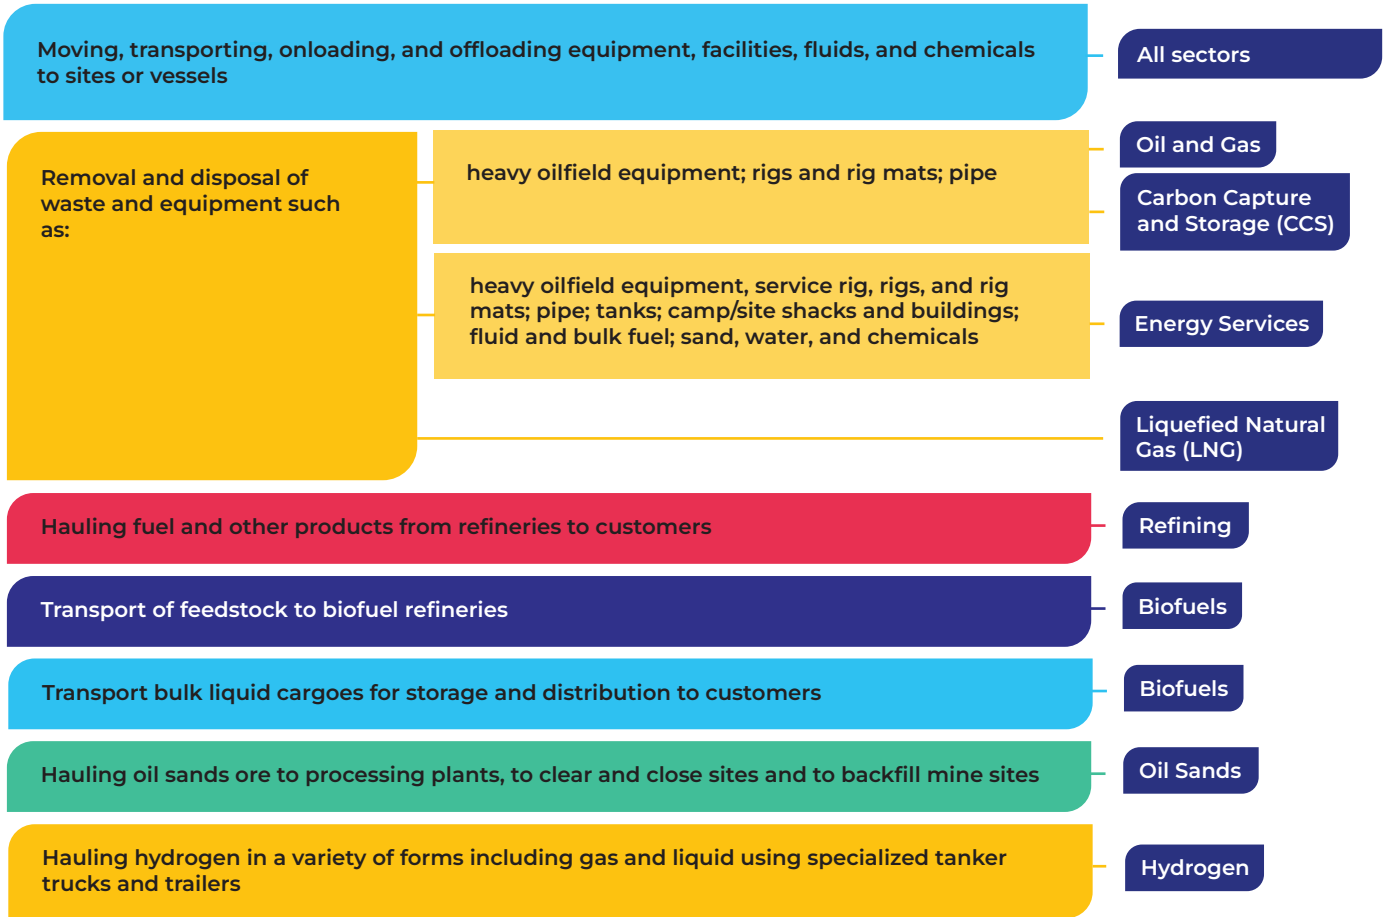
Moving, transporting, onloading, and offloading equipment, facilities, fluids, and chemicals to sites or vessels

All sectors

Removal and disposal of waste and equipment such as:

heavy oilfield equipment; rigs and rig mats; pipe

Oil and Gas

Carbon Capture and Storage (CCS)

heavy oilfield equipment, service rig, rigs, and rig mats; pipe; tanks; camp/site shacks and buildings; fluid and bulk fuel; sand, water, and chemicals

Energy Services

Liquefied Natural Gas (LNG)

Hauling fuel and other products from refineries to customers

Refining

Transport of feedstock to biofuel refineries

Biofuels

Transport bulk liquid cargoes for storage and distribution to customers

Biofuels

Hauling oil sands ore to processing plants, to clear and close sites and to backfill mine sites

Oil Sands

Hauling hydrogen in a variety of forms including gas and liquid using specialized tanker trucks and trailers

Hydrogen